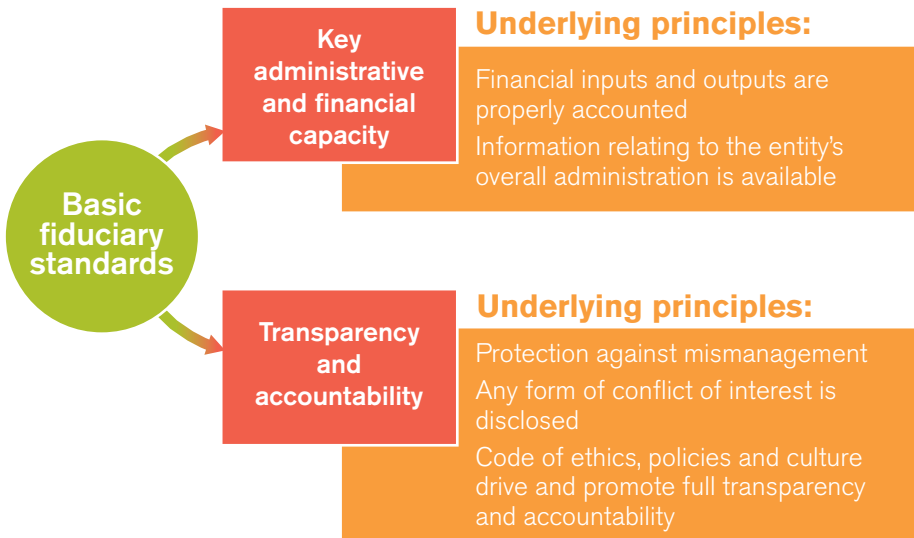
Basic fiduciary standards

Key administrative and financial capacity

Underlying principles:

Financial inputs and outputs are properly accounted

Information relating to the entity's overall administration is available

Transparency and accountability

Underlying principles:

Protection against mismanagement

Any form of conflict of interest is disclosed

Code of ethics, policies and culture drive and promote full transparency and accountability